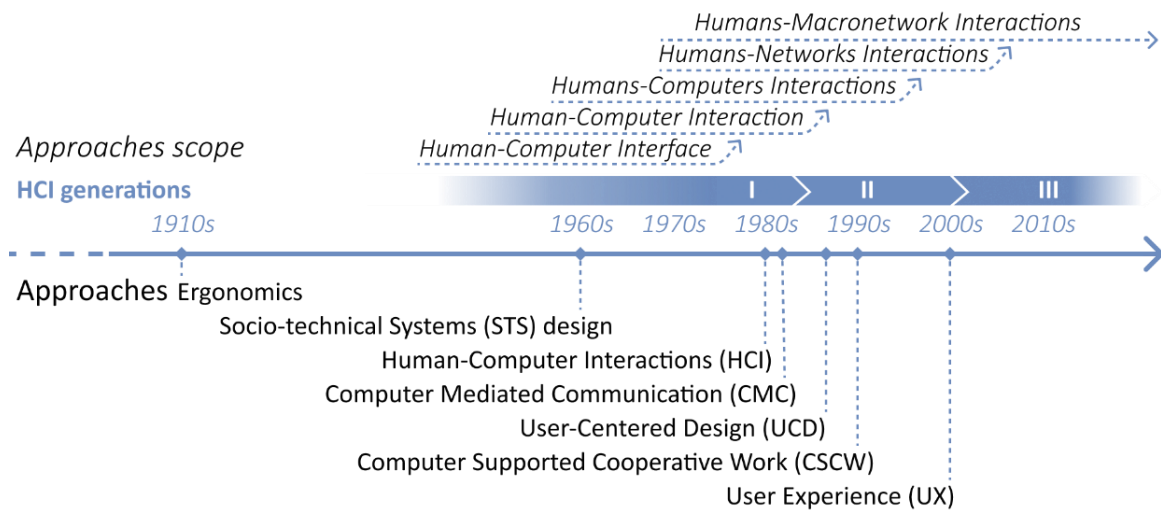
Humans-Macronetwork Interactions
Humans-Networks Interactions
Humans-Computers Interactions
Human-Computer Interaction
Human-Computer Interface

Approaches scope

HCI generations
I
II
III

1910s
1960s
1970s
1980s
1990s
2000s
2010s

Approaches
Ergonomics
Socio-technical Systems (STS) design
Human-Computer Interactions (HCI)
Computer Mediated Communication (CMC)
User-Centered Design (UCD)
Computer Supported Cooperative Work (CSCW)
User Experience (UX)